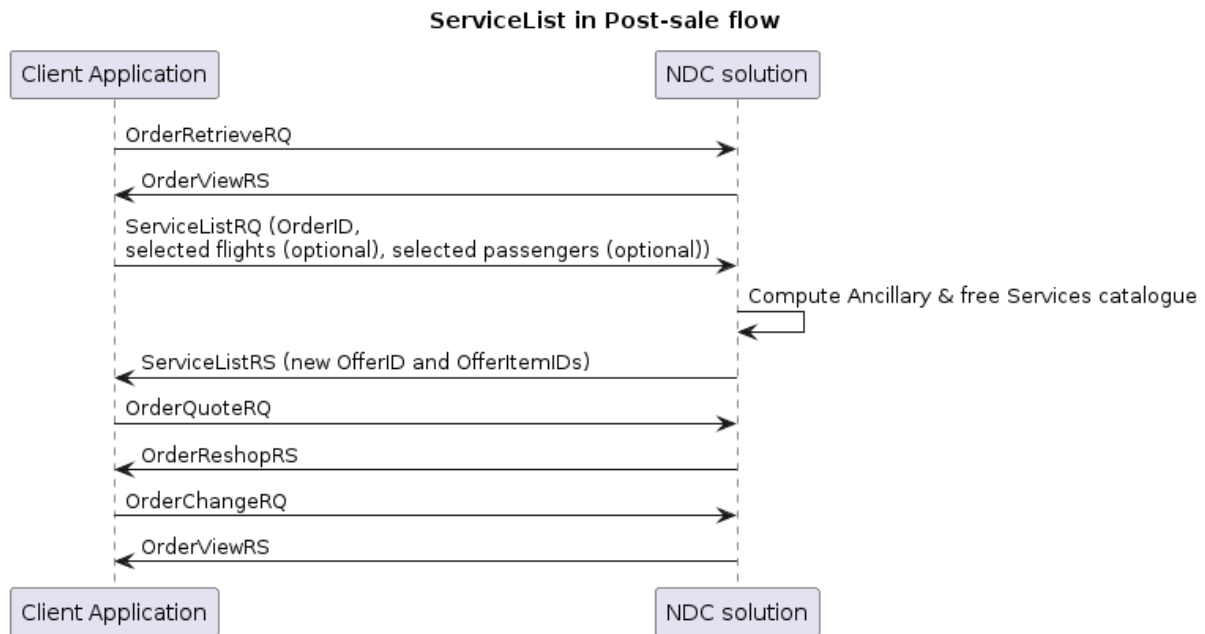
ServiceList in Post-sale flow

Client Application

NDC solution

OrderRetrieveRQ

OrderViewRS

ServiceListRQ (OrderID, selected flights (optional), selected passengers (optional))

Compute Ancillary & free Services catalogue

ServiceListRS (new OfferID and OfferItemIDs)

OrderQuoteRQ

OrderReshopRS

OrderChangeRQ

OrderViewRS

Client Application

NDC solution